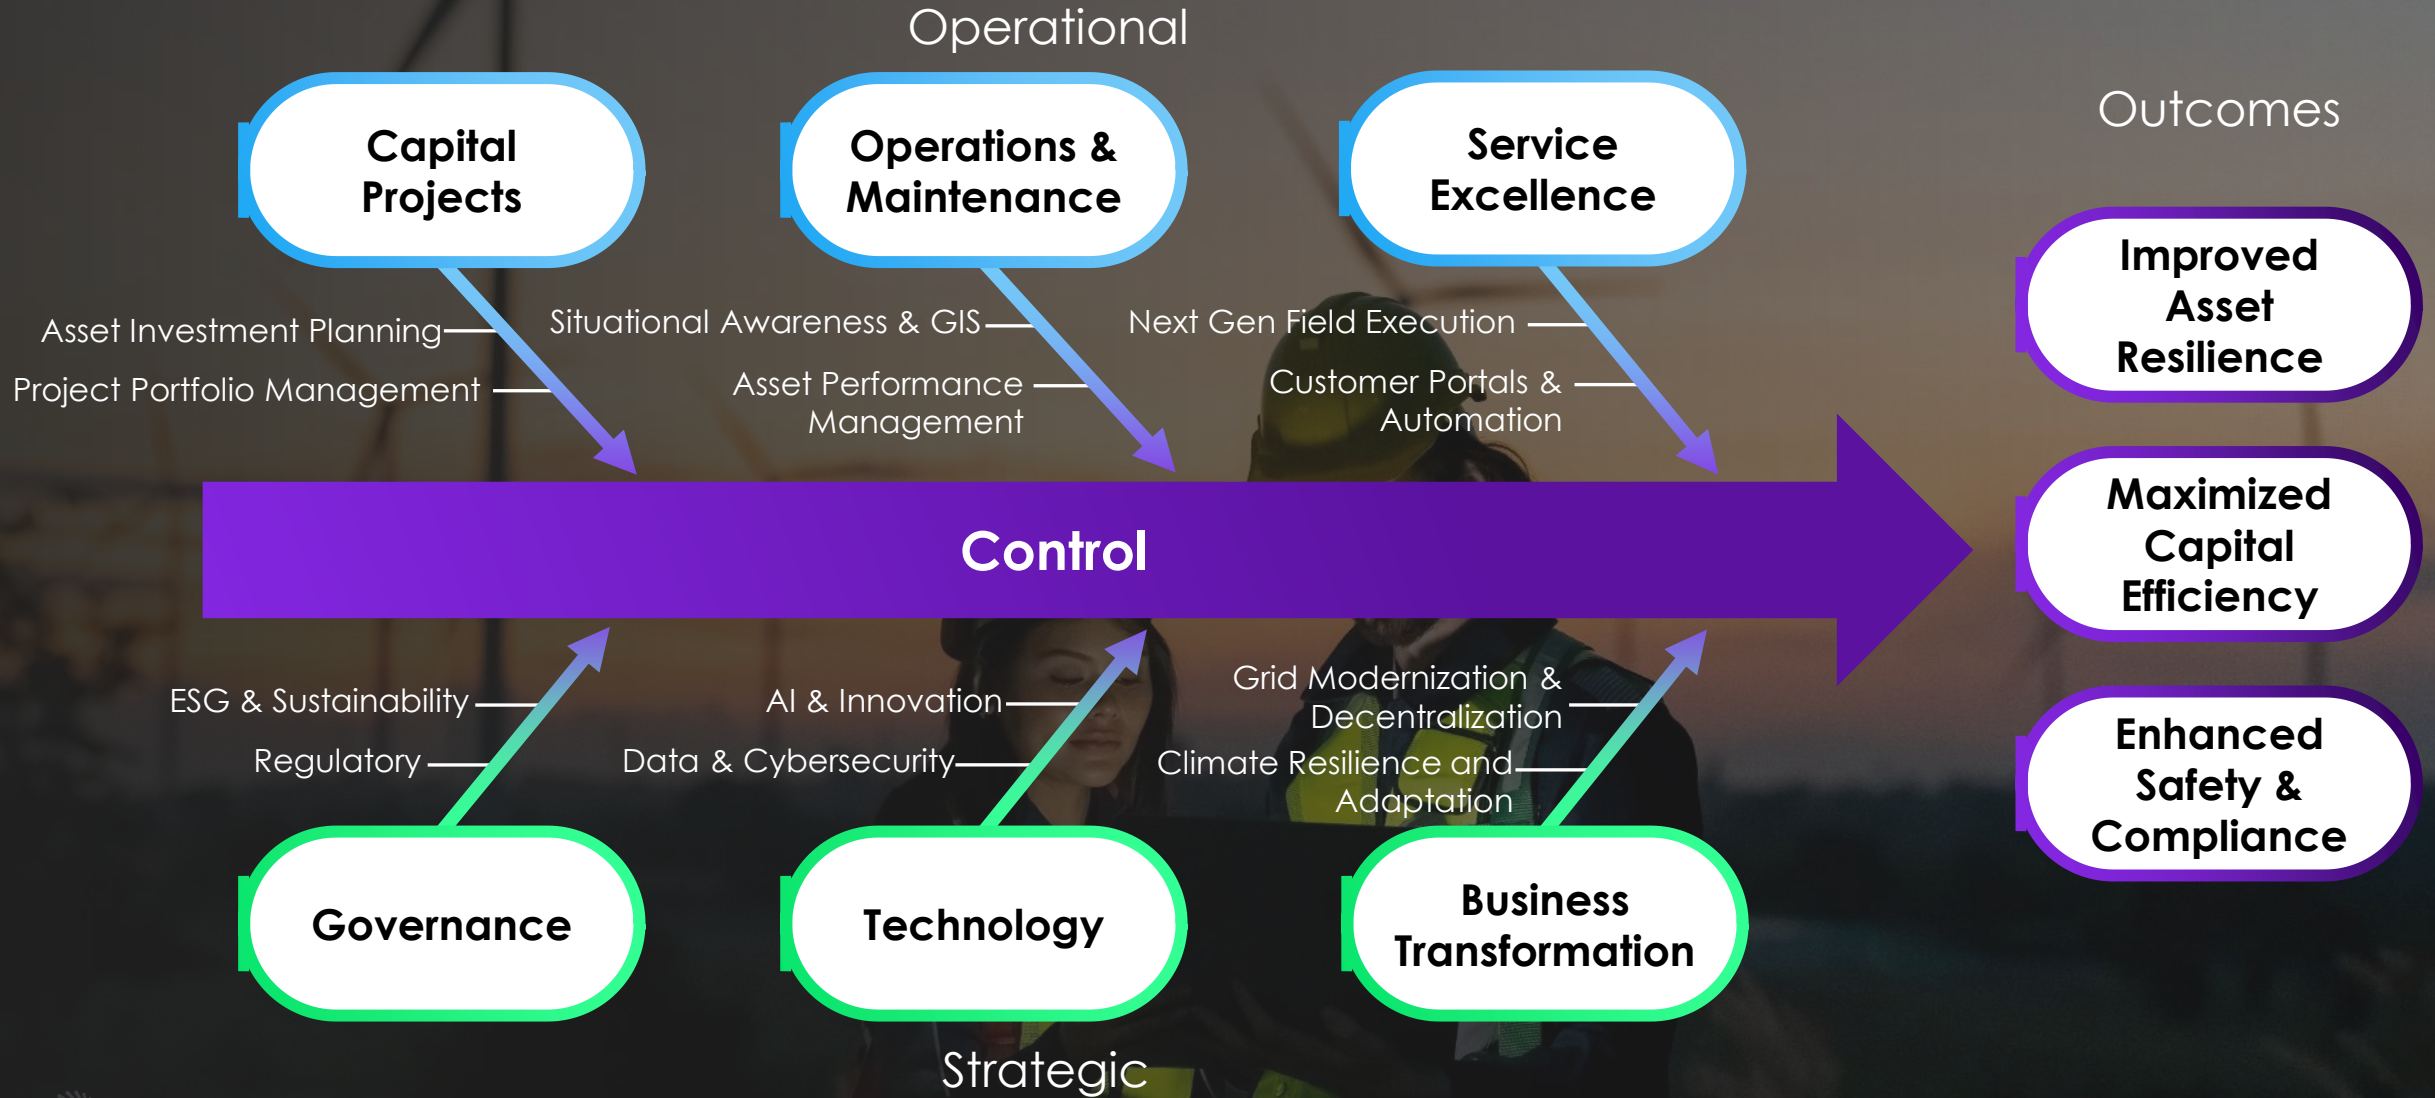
Operational

Capital Projects

Operations & Maintenance

Service Excellence

Outcomes

Asset Investment Planning

Project Portfolio Management

Situational Awareness & GIS

Asset Performance Management

Next Gen Field Execution

Customer Portals & Automation

Improved Asset Resilience

Control

Maximized Capital Efficiency

ESG & Sustainability

Regulatory

AI & Innovation

Data & Cybersecurity

Grid Modernization & Decentralization

Climate Resilience and Adaptation

Enhanced Safety & Compliance

Governance

Technology

Business Transformation

Strategic